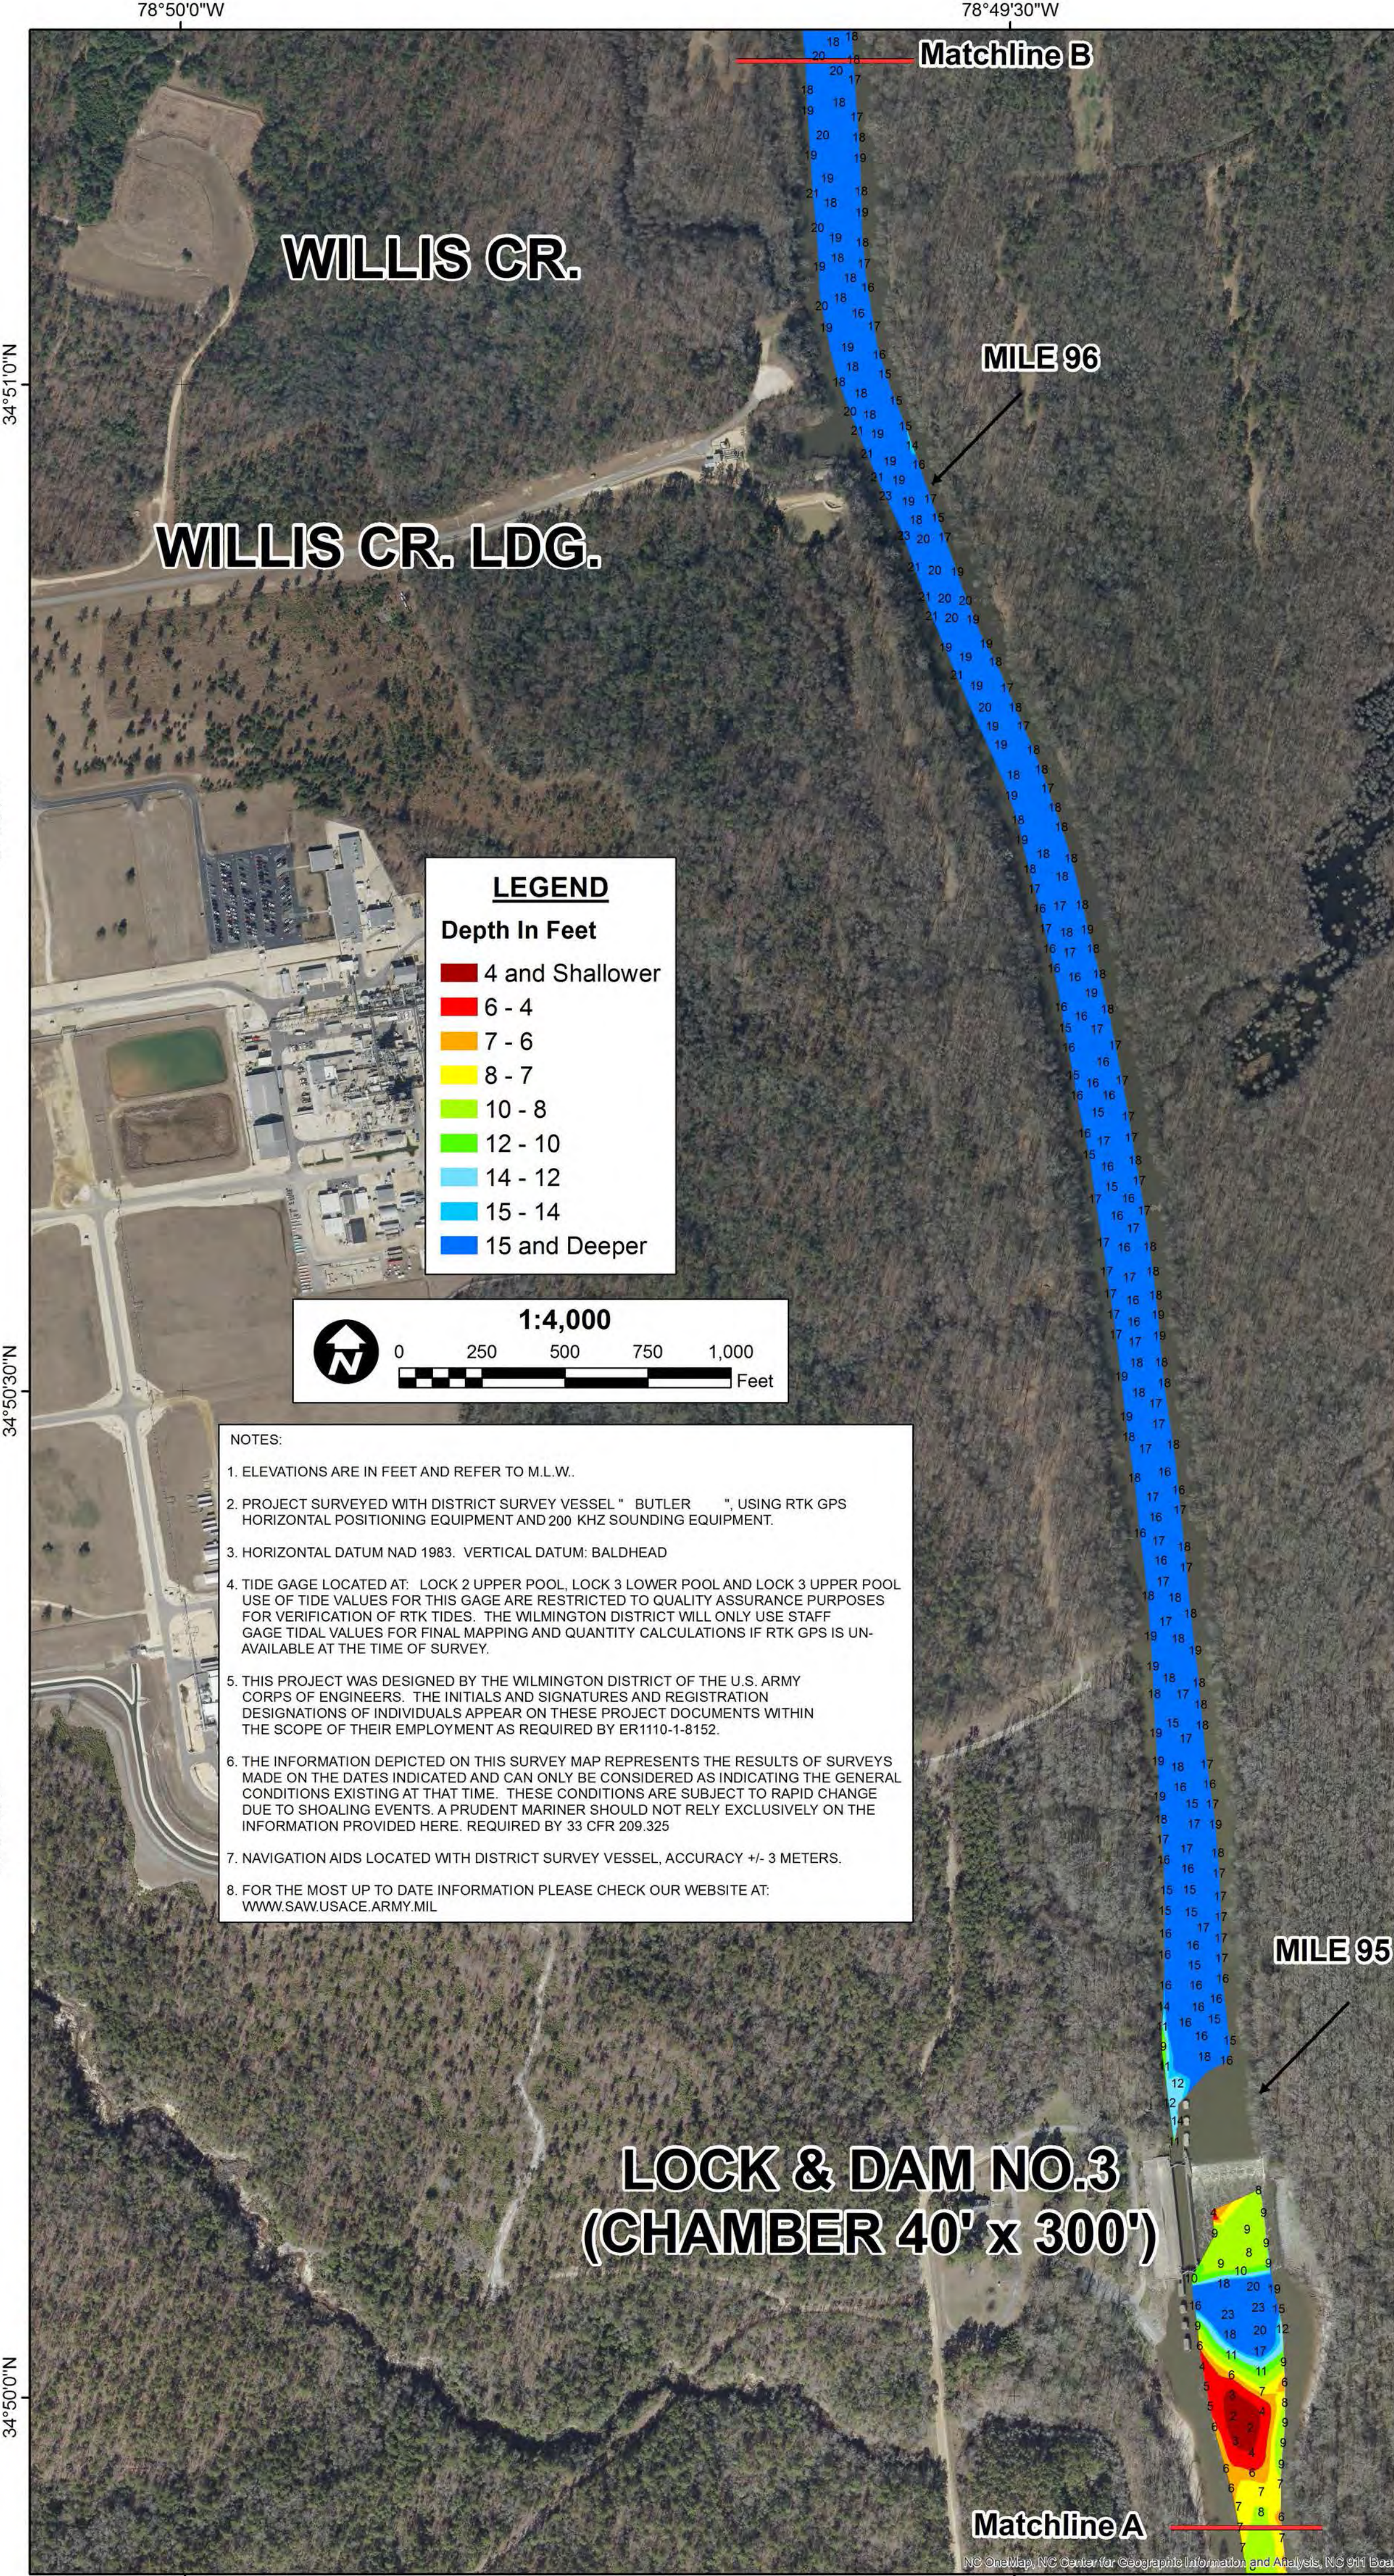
78°50'0"W

78°49'30"W

Matchline B

WILLIS CR.

MILE 96

34°51'0"N

WILLIS CR. LDG.

LEGEND

Depth In Feet

4 and Shallower

6 - 4

7 - 6

8 - 7

10 - 8

12 - 10

14 - 12

15 - 14

15 and Deeper

1:4,000

0 250 500 750 1,000 Feet

34°50'30"N

NOTES:

1. ELEVATIONS ARE IN FEET AND REFER TO M.L.W.

2. PROJECT SURVEYED WITH DISTRICT SURVEY VESSEL " BUTLER ", USING RTK GPS HORIZONTAL POSITIONING EQUIPMENT AND 200 KHZ SOUNDING EQUIPMENT.

3. HORIZONTAL DATUM NAD 1983. VERTICAL DATUM: BALDHEAD

4. TIDE GAGE LOCATED AT: LOCK 2 UPPER POOL, LOCK 3 LOWER POOL AND LOCK 3 UPPER POOL USE OF TIDE VALUES FOR THIS GAGE ARE RESTRICTED TO QUALITY ASSURANCE PURPOSES FOR VERIFICATION OF RTK TIDES. THE WILMINGTON DISTRICT WILL ONLY USE STAFF GAGE TIDAL VALUES FOR FINAL MAPPING AND QUANTITY CALCULATIONS IF RTK GPS IS UNAVAILABLE AT THE TIME OF SURVEY.

5. THIS PROJECT WAS DESIGNED BY THE WILMINGTON DISTRICT OF THE U.S. ARMY CORPS OF ENGINEERS. THE INITIALS AND SIGNATURES AND REGISTRATION DESIGNATIONS OF INDIVIDUALS APPEAR ON THESE PROJECT DOCUMENTS WITHIN THE SCOPE OF THEIR EMPLOYMENT AS REQUIRED BY ER1110-1-8152.

6. THE INFORMATION DEPICTED ON THIS SURVEY MAP REPRESENTS THE RESULTS OF SURVEYS MADE ON THE DATES INDICATED AND CAN ONLY BE CONSIDERED AS INDICATING THE GENERAL CONDITIONS EXISTING AT THAT TIME. THESE CONDITIONS ARE SUBJECT TO RAPID CHANGE DUE TO SHOALING EVENTS. A PRUDENT MARINER SHOULD NOT RELY EXCLUSIVELY ON THE INFORMATION PROVIDED HERE. REQUIRED BY 33 CFR 209.325

7. NAVIGATION AIDS LOCATED WITH DISTRICT SURVEY VESSEL, ACCURACY +/- 3 METERS.

8. FOR THE MOST UP TO DATE INFORMATION PLEASE CHECK OUR WEBSITE AT: WWW.SAW.USACE.ARMY.MIL

MILE 95

LOCK & DAM NO.3
(CHAMBER 40' x 300')

34°50'0"N

Matchline A

NC OneMap, NC Center for Geographic Information and Analysis, NC 911 Boa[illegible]